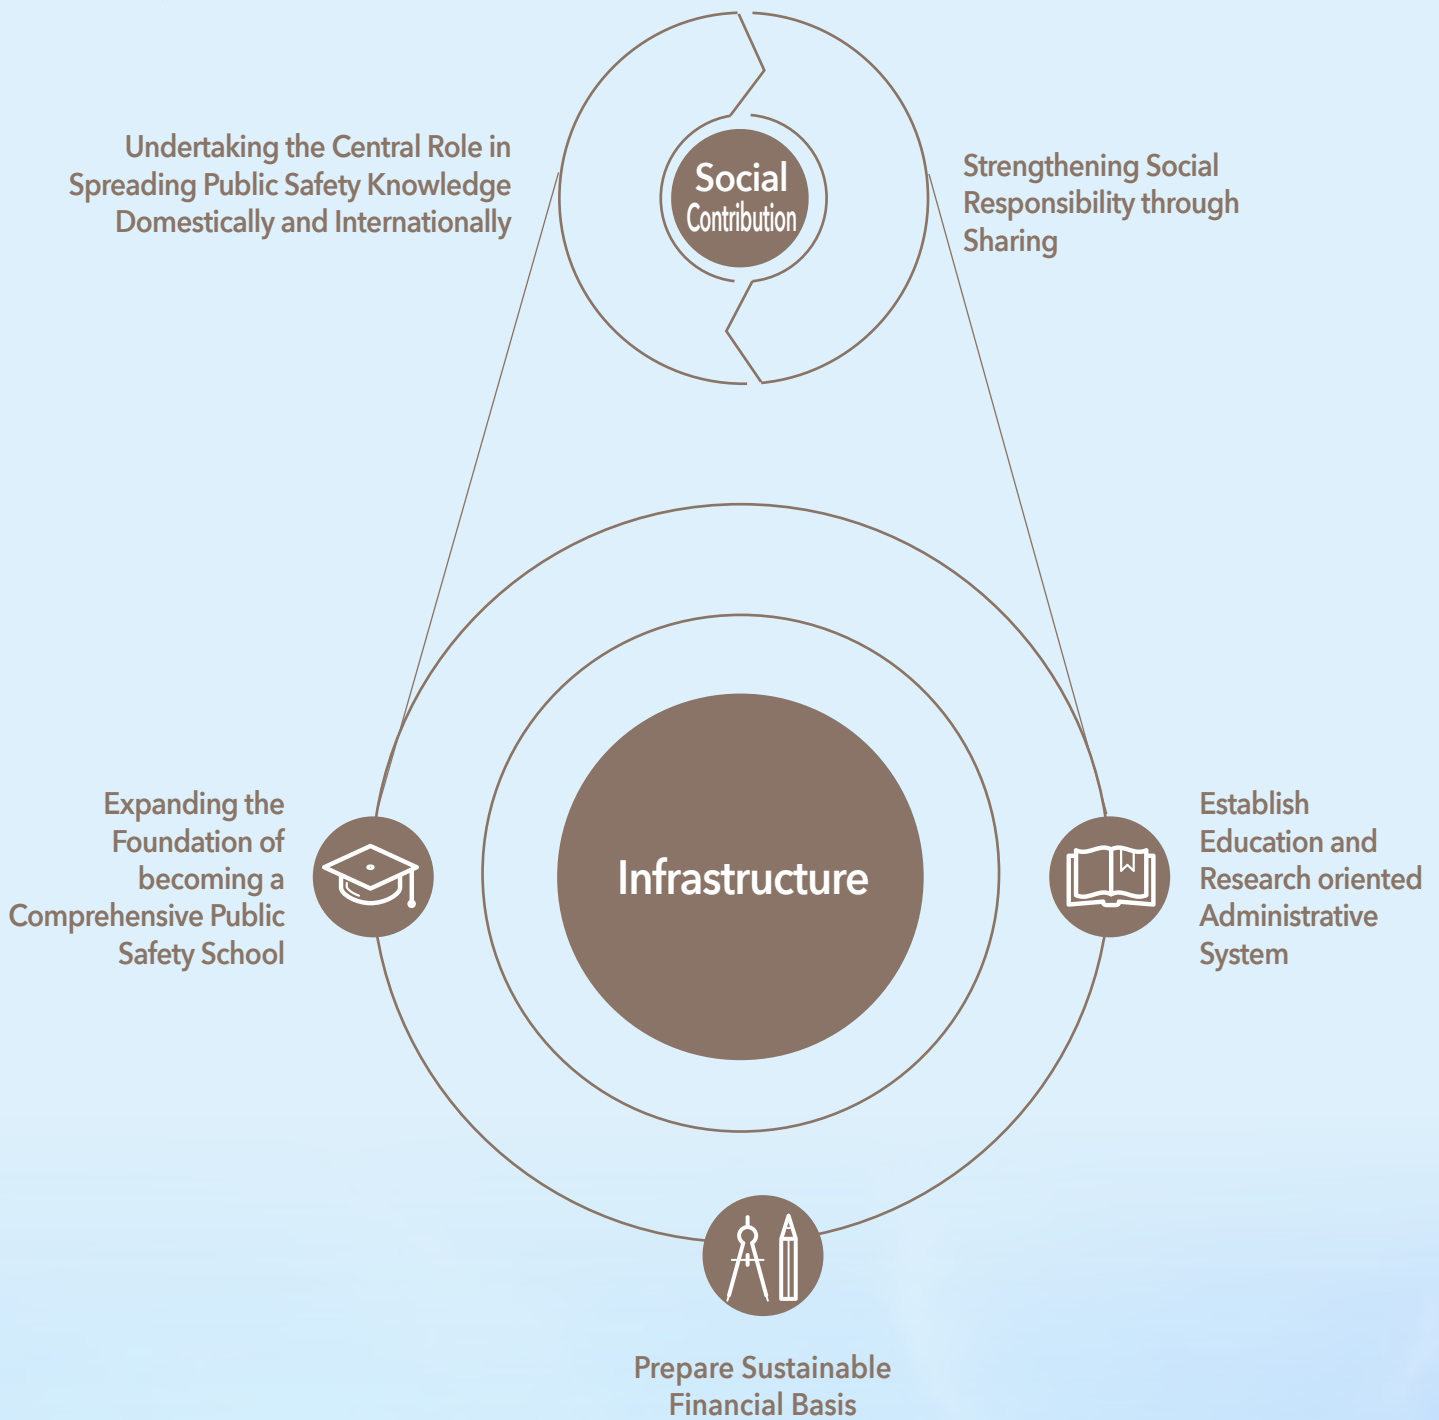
Undertaking the Central Role in Spreading Public Safety Knowledge Domestically and Internationally

Social Contribution

Strengthening Social Responsibility through Sharing

Expanding the Foundation of becoming a Comprehensive Public Safety School

Infrastructure

Establish Education and Research oriented Administrative System

Prepare Sustainable Financial Basis